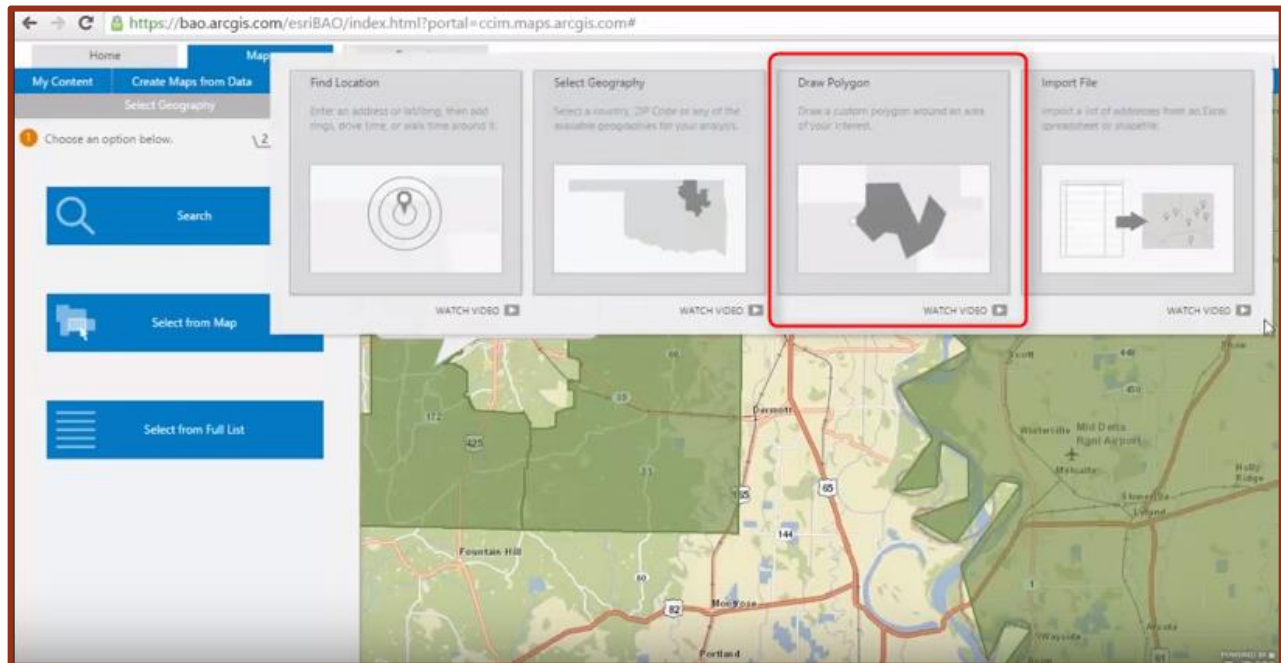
https://bao.arcgis.com/esriBAO/index.html?portal=ccim.maps.arcgis.com#

Home
Map
My Content
Create Maps from Data
Select Geography
Choose an option below.
2
Search
Select from Map
Select from Full List

Find Location
Enter an address or lat/long, then add rings, drive time, or walk time around it.
WATCH VIDEO

Select Geography
Select a country, ZIP Code or any of the available geographies for your analysis.
WATCH VIDEO

Draw Polygon
Draw a custom polygon around an area of your interest.
WATCH VIDEO

Import File
Import a list of addresses from an Excel spreadsheet or shapefile.
WATCH VIDEO

172
425
Dermott
65
165
144
Fountain Hill
82
Montrose
Portland
Scott
Wintersville
Mid Delta Rgnl Airport
Metcalfe
Holly Ridge
Leland
Wayside
Arcola